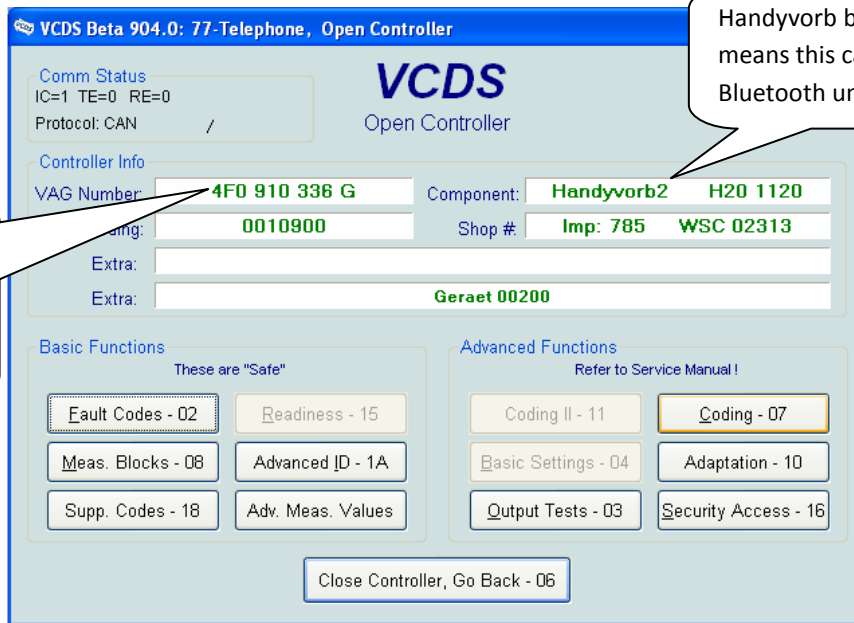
VCDS Beta 904.0: 77-Telephone, Open Controller

Handyvorb b
means this c
Bluetooth u

Comm Status
IC=1 TE=0 RE=0
Protocol: CAN /

VCDS
Open Controller

Controller Info
VAG Number: 4F0 910 336 G
Component: Handyvorb2 H20 1120
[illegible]ing: 0010900
Shop #: Imp: 785 WSC 02313
Extra:
Extra: Geraet 00200

Basic Functions
These are "Safe"
Fault Codes - 02
Readiness - 15
Meas. Blocks - 08
Advanced ID - 1A
Supp. Codes - 18
Adv. Meas. Values

Advanced Functions
Refer to Service Manual !
Coding II - 11
Coding - 07
Basic Settings - 04
Adaptation - 10
Output Tests - 03
Security Access - 16

Close Controller, Go Back - 06